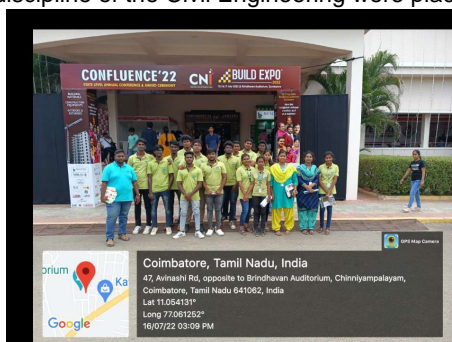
discipline of the Civil Engineering were plac

CONFLUENCE'22

CN BUILD EXPO

GPS Map Camera

rium

Ka

Google

Coimbatore, Tamil Nadu, India

47, Avinashi Rd, opposite to Brindhavan Auditorium, Chinniyampalayam, Coimbatore, Tamil Nadu 641062, India

Lat 11.054131°

Long 77.061252°

16/07/22 03:09 PM